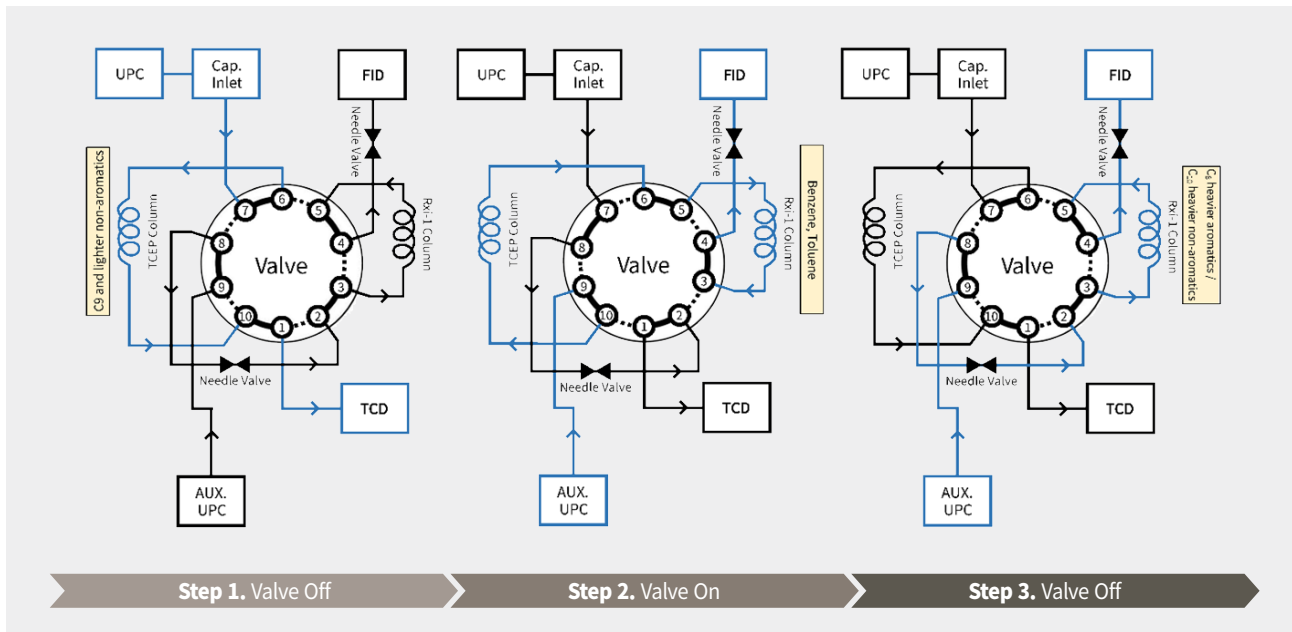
UPC
Cap. Inlet
FID
Needle Valve
C9 and lighter non-aromatics
TCEP Column
Valve
7
6
5
8
4
9
3
10
1
2
Rxi-1 Column
Needle Valve
TCD
AUX. UPC

UPC
Cap. Inlet
FID
Needle Valve
Benzene, Toluene
TCEP Column
Valve
7
6
5
8
4
9
3
10
1
2
Rxi-1 Column
Needle Valve
TCD
AUX. UPC

UPC
Cap. Inlet
FID
Needle Valve
$C_8$ heavier aromatics / $C_{10}$ heavier non-aromatics
TCEP Column
Valve
7
6
5
8
4
9
3
10
1
2
Rxi-1 Column
Needle Valve
TCD
AUX. UPC

Step 1. Valve Off
Step 2. Valve On
Step 3. Valve Off